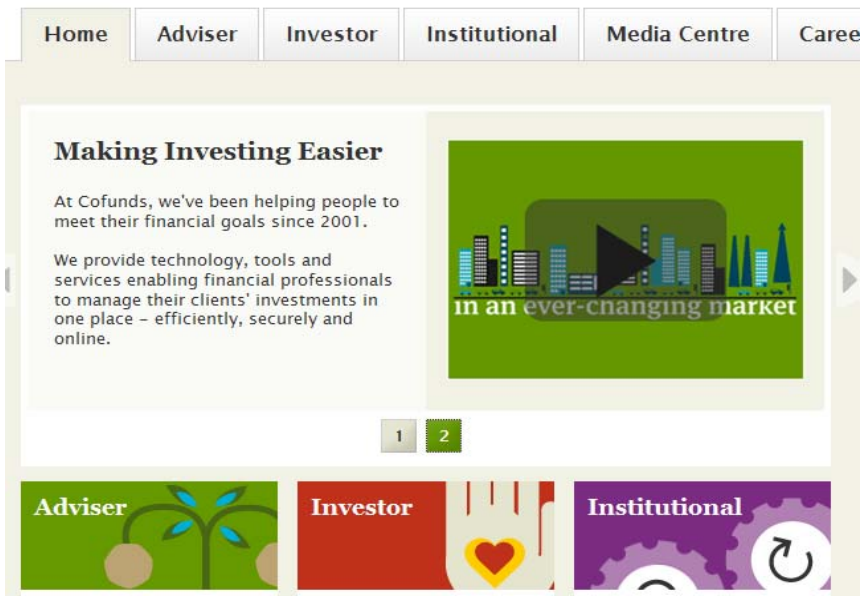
Home Adviser Investor Institutional Media Centre Caree

Making Investing Easier

At Cofunds, we've been helping people to meet their financial goals since 2001.

We provide technology, tools and services enabling financial professionals to manage their clients' investments in one place – efficiently, securely and online.

in an ever-changing market

1 2

Adviser

Investor

Institutional